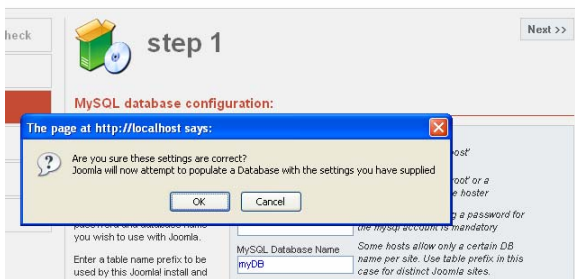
heck

step 1

Next >>

MySQL database configuration:

The page at http://localhost says:

Are you sure these settings are correct?
Joomla will now attempt to populate a Database with the settings you have supplied

OK
Cancel

ost'

root' or a
e hoster

g a password for
the mysql account is mandatory

pass word and database name
you wish to use with Joomla.

MySQL Database Name

myDB

Some hosts allow only a certain DB name per site. Use table prefix in this case for distinct Joomla sites.

Enter a table name prefix to be used by this Joomla! install and